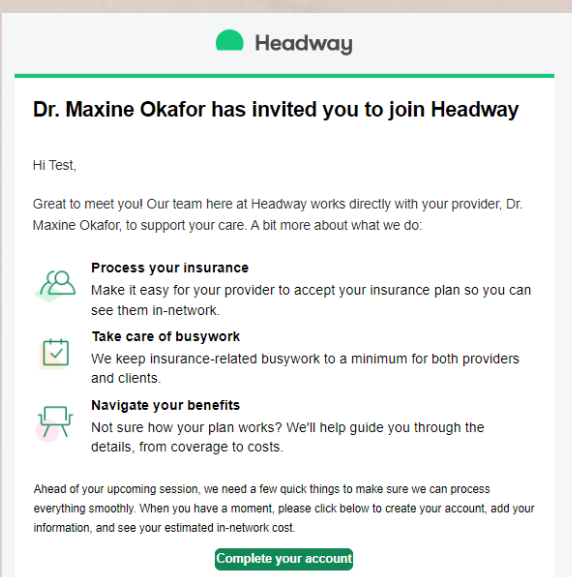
Headway

Dr. Maxine Okafor has invited you to join Headway

Hi Test,

Great to meet you! Our team here at Headway works directly with your provider, Dr. Maxine Okafor, to support your care. A bit more about what we do:

Process your insurance
Make it easy for your provider to accept your insurance plan so you can see them in-network.

Take care of busywork
We keep insurance-related busywork to a minimum for both providers and clients.

Navigate your benefits
Not sure how your plan works? We'll help guide you through the details, from coverage to costs.

Ahead of your upcoming session, we need a few quick things to make sure we can process everything smoothly. When you have a moment, please click below to create your account, add your information, and see your estimated in-network cost.

Complete your account